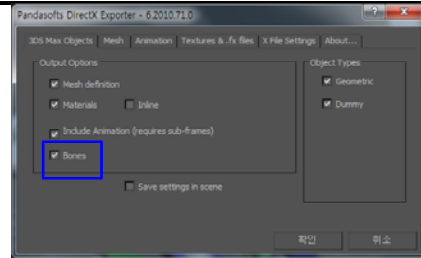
Pandasofts DirectX Exporter - 6.2010.71.0

?
X

3DS Max Objects
Mesh
Animation
Textures & .fx files
X File Settings
About...

Output Options
Mesh definition
Materials
Inline
Include Animation (requires sub-frames)
Bones

Object Types
Geometric
Dummy

Save settings in scene

확인
취소